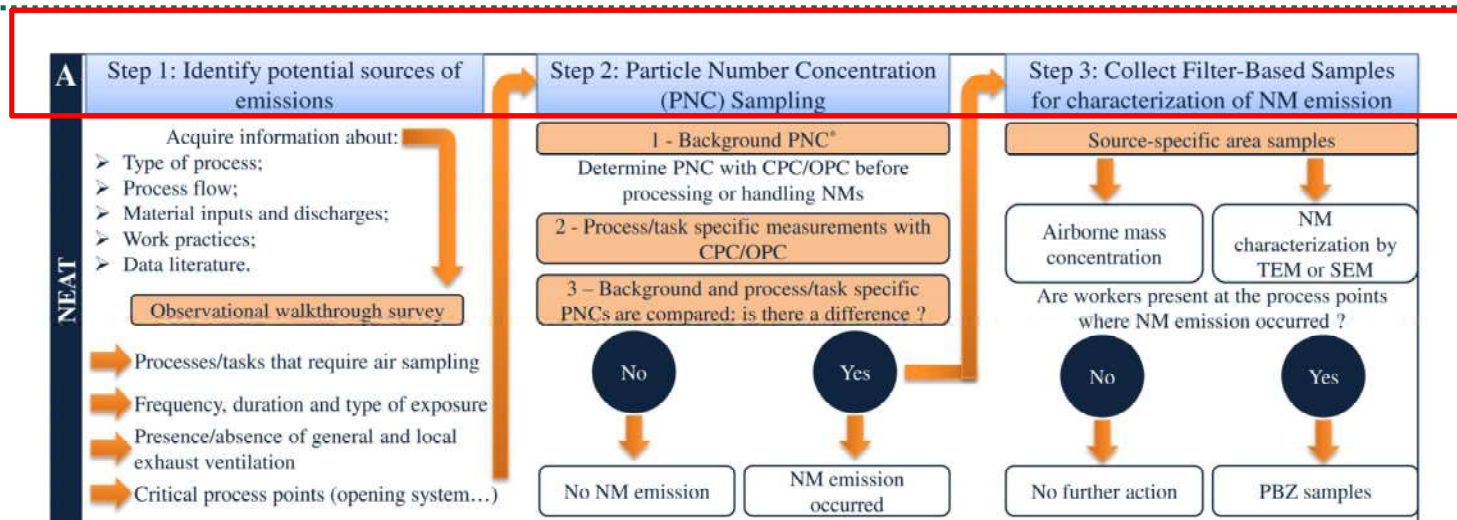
A

Step 1: Identify potential sources of emissions

Acquire information about:
➢ Type of process;
➢ Process flow;
➢ Material inputs and discharges;
➢ Work practices;
➢ Data literature.

Observational walkthrough survey

Processes/tasks that require air sampling

Frequency, duration and type of exposure

Presence/absence of general and local exhaust ventilation

Critical process points (opening system…)

NEAT

Step 2: Particle Number Concentration (PNC) Sampling

1 - Background PNC*

Determine PNC with CPC/OPC before processing or handling NMs

2 - Process/task specific measurements with CPC/OPC

3 – Background and process/task specific PNCs are compared: is there a difference ?

No

Yes

No NM emission

NM emission occurred

Step 3: Collect Filter-Based Samples for characterization of NM emission

Source-specific area samples

Airborne mass concentration

NM characterization by TEM or SEM

Are workers present at the process points where NM emission occurred ?

No

Yes

No further action

PBZ samples